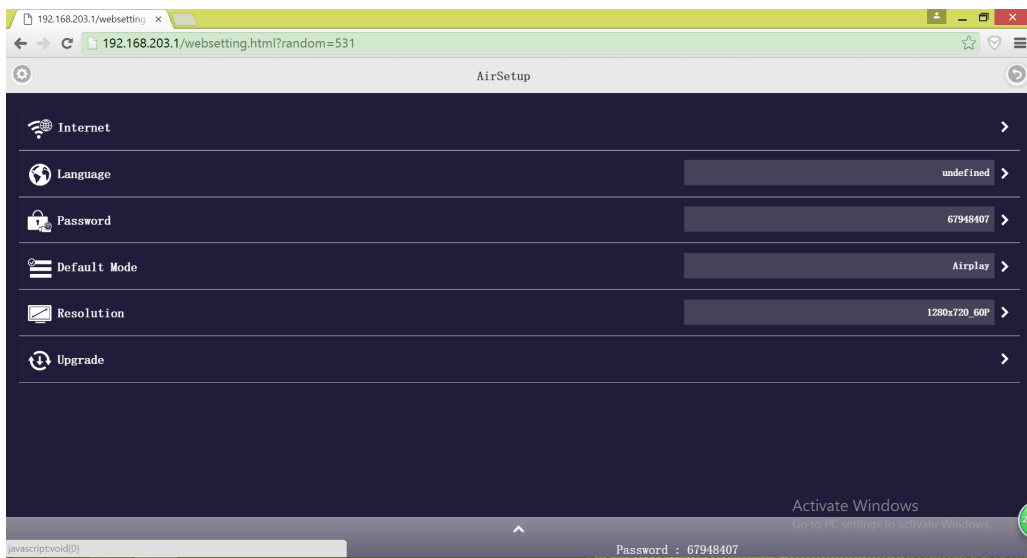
192.168.203.1/websetting ×

192.168.203.1/websetting.html?random=531

AirSetup

Internet

Language undefined

Password 67948407

Default Mode Airplay

Resolution 1280x720_60P

Upgrade

Activate Windows
Go to PC settings to activate Windows.

javascript:void(0)

Password : 67948407